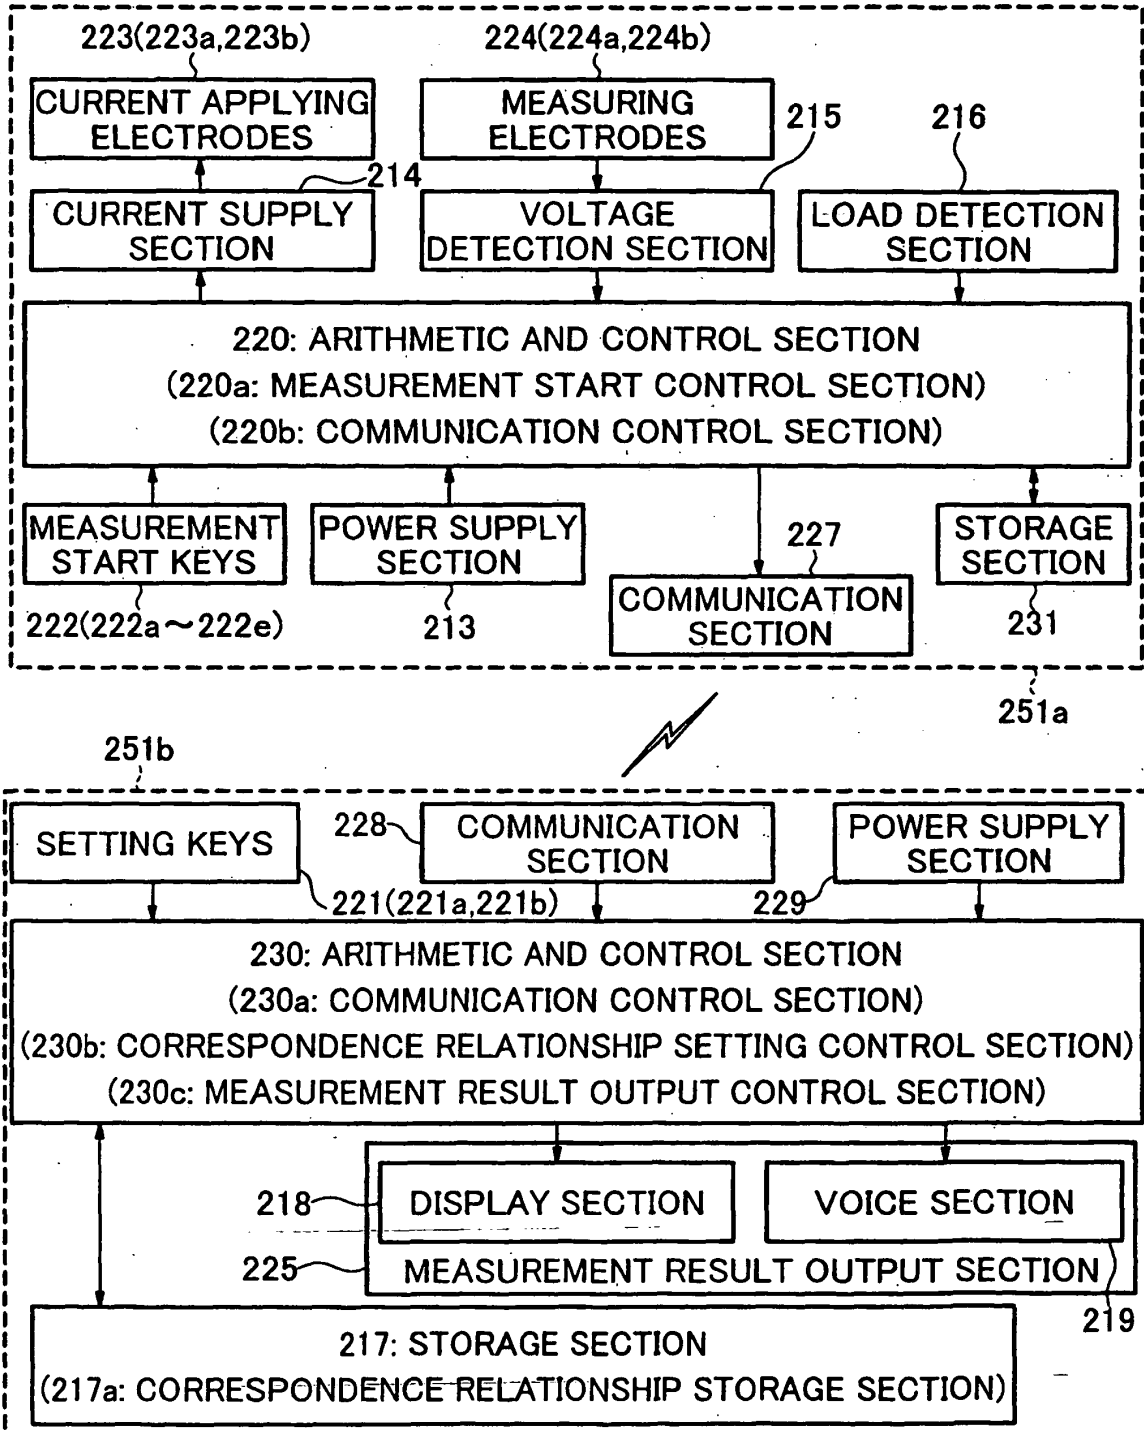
223(223a,223b)

CURRENT APPLYING ELECTRODES

224(224a,224b)

MEASURING ELECTRODES

215

216

214

CURRENT SUPPLY SECTION

VOLTAGE DETECTION SECTION

LOAD DETECTION SECTION

220: ARITHMETIC AND CONTROL SECTION
(220a: MEASUREMENT START CONTROL SECTION)
(220b: COMMUNICATION CONTROL SECTION)

MEASUREMENT START KEYS

POWER SUPPLY SECTION

227

STORAGE SECTION

COMMUNICATION SECTION

222(222a～222e)

213

231

251a

251b

SETTING KEYS

228

COMMUNICATION SECTION

POWER SUPPLY SECTION

221(221a,221b)

229

230: ARITHMETIC AND CONTROL SECTION
(230a: COMMUNICATION CONTROL SECTION)
(230b: CORRESPONDENCE RELATIONSHIP SETTING CONTROL SECTION)
(230c: MEASUREMENT RESULT OUTPUT CONTROL SECTION)

218

DISPLAY SECTION

VOICE SECTION

225

MEASUREMENT RESULT OUTPUT SECTION

219

217: STORAGE SECTION
(217a: CORRESPONDENCE RELATIONSHIP STORAGE SECTION)